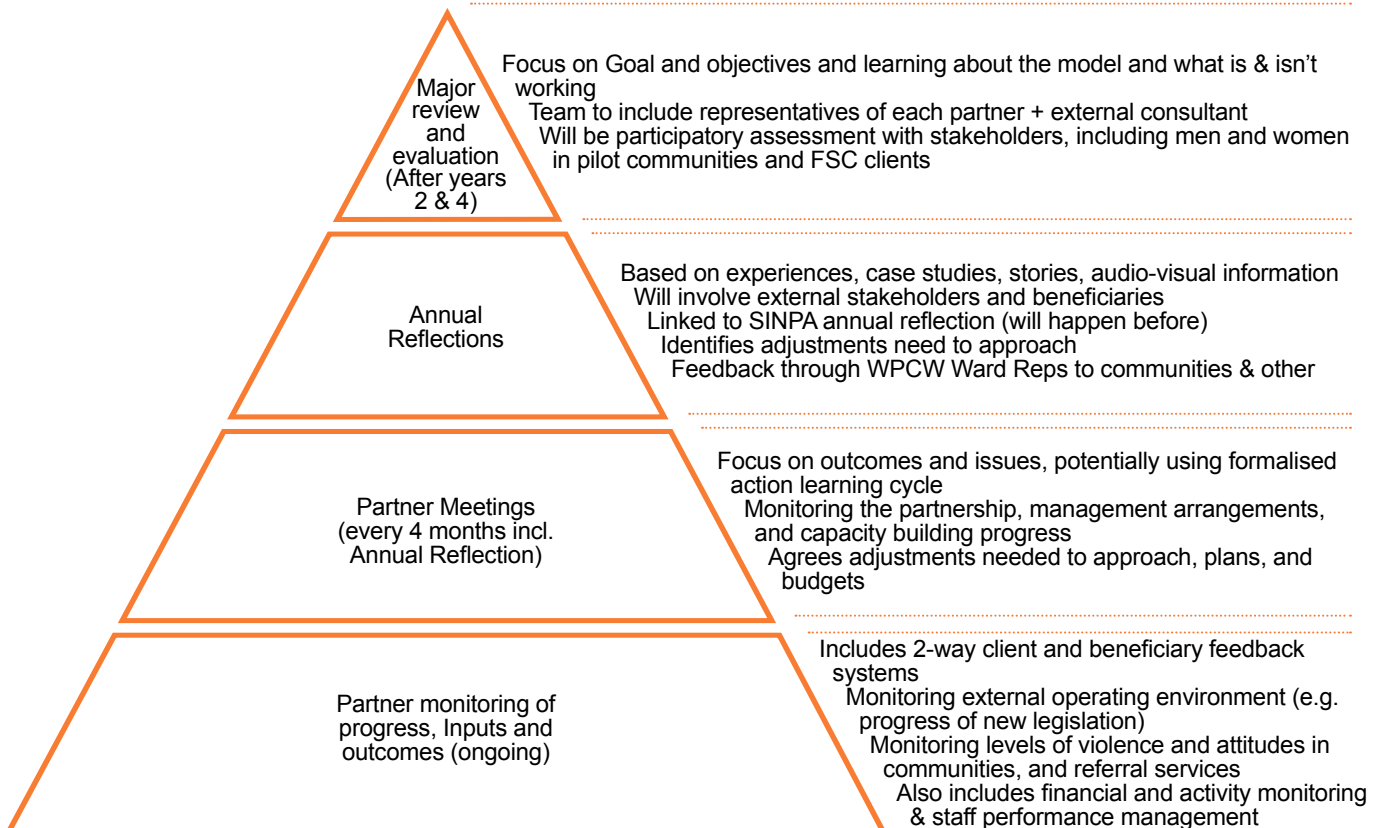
Major review and evaluation (After years 2 & 4)

Focus on Goal and objectives and learning about the model and what is & isn't working
Team to include representatives of each partner + external consultant
Will be participatory assessment with stakeholders, including men and women in pilot communities and FSC clients

Annual Reflections

Based on experiences, case studies, stories, audio-visual information
Will involve external stakeholders and beneficiaries
Linked to SINPA annual reflection (will happen before)
Identifies adjustments need to approach
Feedback through WPCW Ward Reps to communities & other

Partner Meetings (every 4 months incl. Annual Reflection)

Focus on outcomes and issues, potentially using formalised action learning cycle
Monitoring the partnership, management arrangements, and capacity building progress
Agrees adjustments needed to approach, plans, and budgets

Partner monitoring of progress, Inputs and outcomes (ongoing)

Includes 2-way client and beneficiary feedback systems
Monitoring external operating environment (e.g. progress of new legislation)
Monitoring levels of violence and attitudes in communities, and referral services
Also includes financial and activity monitoring & staff performance management